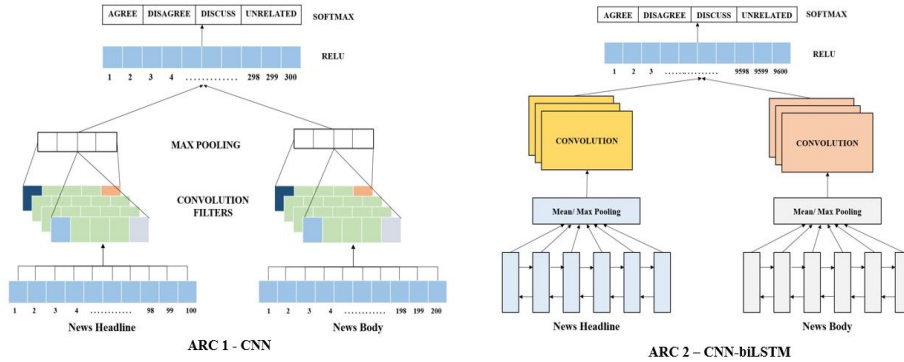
| AGREE | DISAGREE | DISCUSS | UNRELATED |
|---|---|---|---|

SOFTMAX

RELU

1 2 3 4 ............ 298 299 300

MAX POOLING

CONVOLUTION FILTERS

1 2 3 4 ............ 98 99 100

News Headline

1 2 3 4 ............ 198 199 200

News Body

ARC 1 - CNN

| AGREE | DISAGREE | DISCUSS | UNRELATED |
|---|---|---|---|

SOFTMAX

RELU

1 2 3 ............ 9598 9599 9600

CONVOLUTION

CONVOLUTION

Mean/ Max Pooling

Mean/ Max Pooling

News Headline

News Body

ARC 2 – CNN-biLSTM